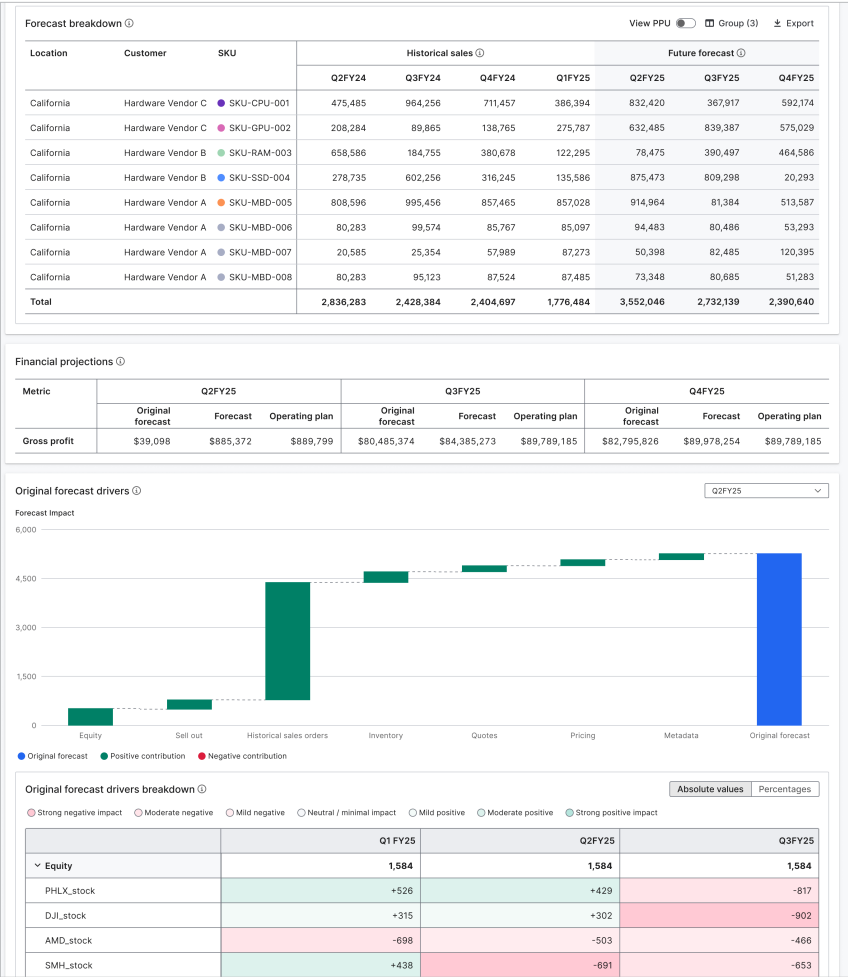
Forecast breakdown ⓘ

View PPU  Group (3)  Export

| Location | Customer | SKU | Historical sales ⓘ Q2FY24 | Q3FY24 | Q4FY24 | Q1FY25 | Future forecast ⓘ Q2FY25 | Q3FY25 | Q4FY25 |
|---|---|---|---|---|---|---|---|---|---|
| California | Hardware Vendor C | SKU-CPU-001 | 475,485 | 964,256 | 711,457 | 386,394 | 832,420 | 367,917 | 592,174 |
| California | Hardware Vendor C | SKU-GPU-002 | 208,284 | 89,865 | 138,765 | 275,787 | 632,485 | 839,387 | 575,029 |
| California | Hardware Vendor B | SKU-RAM-003 | 658,586 | 184,755 | 380,678 | 122,295 | 78,475 | 390,497 | 464,586 |
| California | Hardware Vendor B | SKU-SSD-004 | 278,735 | 602,256 | 316,245 | 135,586 | 875,473 | 809,298 | 20,293 |
| California | Hardware Vendor A | SKU-MBD-005 | 808,596 | 995,456 | 857,465 | 857,028 | 914,964 | 81,384 | 513,587 |
| California | Hardware Vendor A | SKU-MBD-006 | 80,283 | 99,574 | 85,767 | 85,097 | 94,483 | 80,486 | 53,293 |
| California | Hardware Vendor A | SKU-MBD-007 | 20,585 | 25,354 | 57,989 | 87,273 | 50,398 | 82,485 | 120,395 |
| California | Hardware Vendor A | SKU-MBD-008 | 80,283 | 95,123 | 87,524 | 87,485 | 73,348 | 80,685 | 51,283 |
| Total | | | 2,836,283 | 2,428,384 | 2,404,697 | 1,776,484 | 3,552,046 | 2,732,139 | 2,390,640 |

Financial projections ⓘ

| Metric | Q2FY25 Original forecast | Forecast | Operating plan | Q3FY25 Original forecast | Forecast | Operating plan | Q4FY25 Original forecast | Forecast | Operating plan |
|---|---|---|---|---|---|---|---|---|---|
| Gross profit | $39,098 | $885,372 | $889,799 | $80,485,374 | $84,385,273 | $89,789,185 | $82,795,826 | $89,978,254 | $89,789,185 |

Original forecast drivers ⓘ

Q2FY25

Forecast Impact

6,000
4,500
3,000
1,500
0

Equity  Sell out  Historical sales orders  Inventory  Quotes  Pricing  Metadata  Original forecast

Original forecast  Positive contribution  Negative contribution

Original forecast drivers breakdown ⓘ

Absolute values  Percentages

Strong negative impact  Moderate negative  Mild negative  Neutral / minimal impact  Mild positive  Moderate positive  Strong positive impact

| | Q1 FY25 | Q2FY25 | Q3FY25 |
|---|---|---|---|
| Equity | 1,584 | 1,584 | 1,584 |
| PHLX_stock | +526 | +429 | -817 |
| DJI_stock | +315 | +302 | -902 |
| AMD_stock | -698 | -503 | -466 |
| SMH_stock | +438 | -691 | -653 |